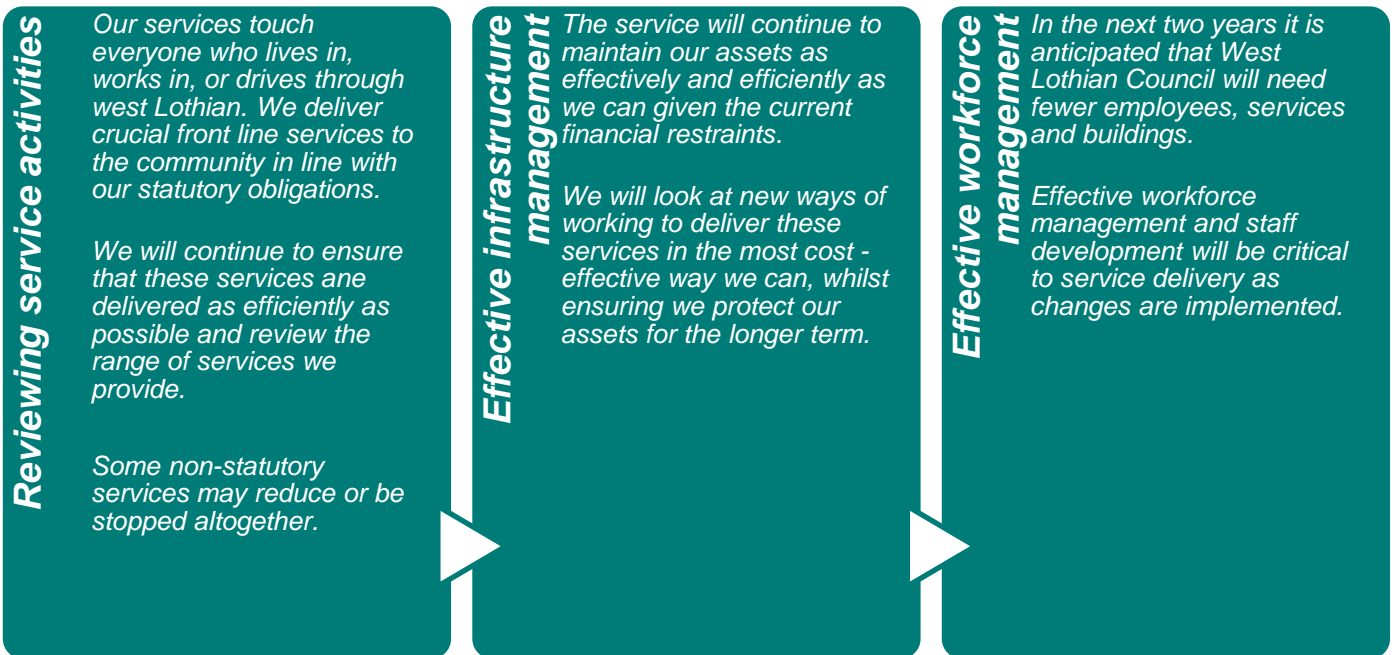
Reviewing service activities

Our services touch everyone who lives in, works in, or drives through west Lothian. We deliver crucial front line services to the community in line with our statutory obligations.

We will continue to ensure that these services ane delivered as efficiently as possible and review the range of services we provide.

Some non-statutory services may reduce or be stopped altogether.

Effective infrastructure management

The service will continue to maintain our assets as effectively and efficiently as we can given the current financial restraints.

We will look at new ways of working to deliver these services in the most cost - effective way we can, whilst ensuring we protect our assets for the longer term.

Effective workforce management

In the next two years it is anticipated that West Lothian Council will need fewer employees, services and buildings.

Effective workforce management and staff development will be critical to service delivery as changes are implemented.